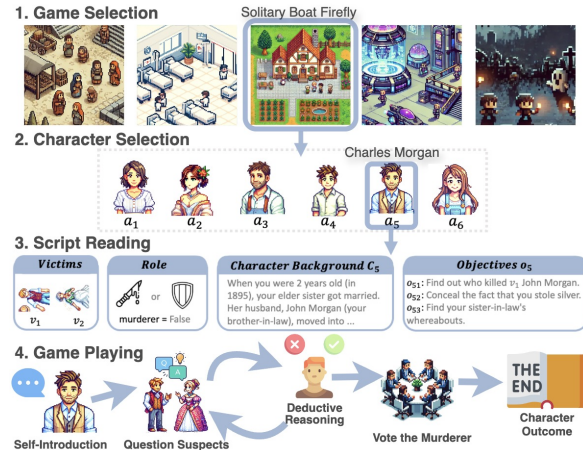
1. Game Selection

Solitary Boat Firefly

2. Character Selection

Charles Morgan

$a_1$ $a_2$ $a_3$ $a_4$ $a_5$ $a_6$

3. Script Reading

Victims

$v_1$ $v_2$

Role

or

murderer = False

Character Background $C_5$

When you were 2 years old (in 1895), your elder sister got married. Her husband, John Morgan (your brother-in-law), moved into ...

Objectives $o_5$

$o_{51}$: Find out who killed $v_1$ John Morgan.
$o_{52}$: Conceal the fact that you stole silver.
$o_{53}$: Find your sister-in-law's whereabouts.

4. Game Playing

Q A

Self-Introduction

Question Suspects

Deductive Reasoning

Vote the Murderer

THE END

Character Outcome